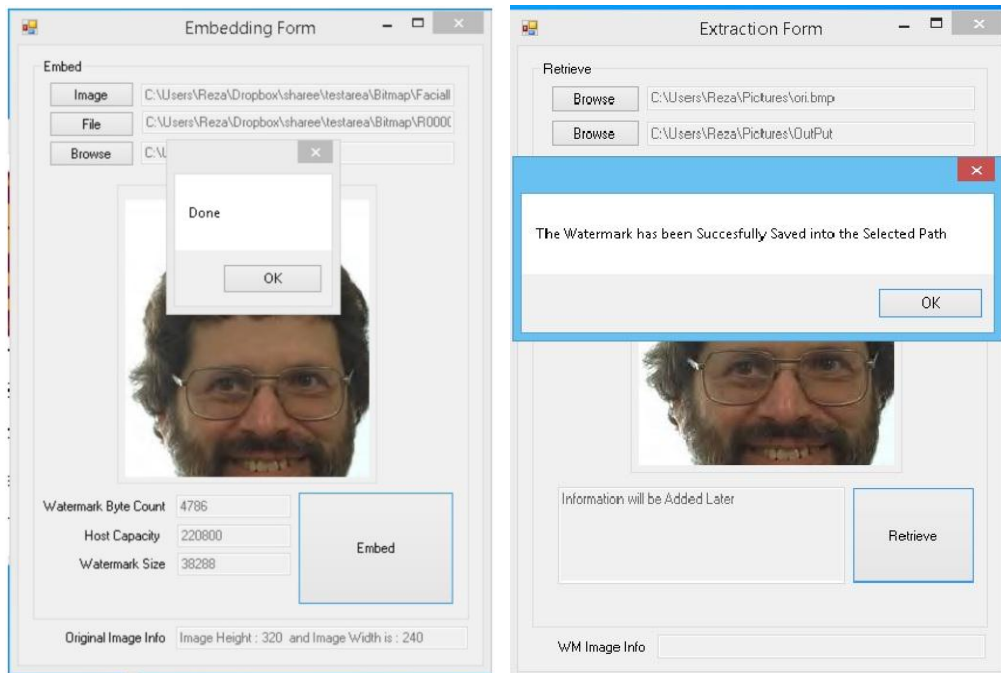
Embedding Form

Embed

Image C:\Users\Reza\Dropbox\sharee\testarea\Bitmap\Faciall

File C:\Users\Reza\Dropbox\sharee\testarea\Bitmap\R000(

Browse C:\L

Done

OK

Watermark Byte Count 4786

Host Capacity 220800

Watermark Size 38288

Embed

Original Image Info Image Height : 320 and Image Width is : 240

Extraction Form

Retrieve

Browse C:\Users\Reza\Pictures\ori.bmp

Browse C:\Users\Reza\Pictures\OutPut

The Watermark has been Succesfully Saved into the Selected Path

OK

Information will be Added Later

Retrieve

WM Image Info